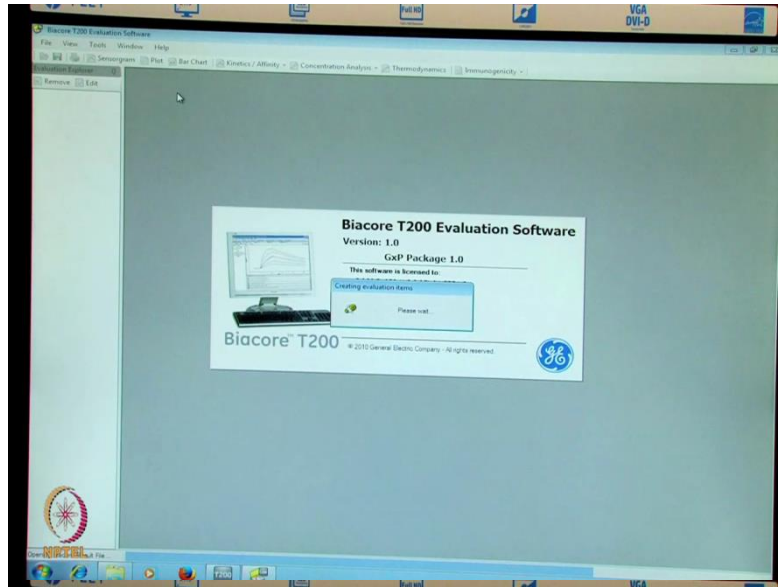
Full HD

VGA DVI-D

Biacore T200 Evaluation Software

File View Tools Window Help

Sensorgram Plot Bar Chart Kinetics / Affinity Concentration Analysis Thermodynamics Immunogenicity

Evaluation Explorer

Remove Edit

Biacore T200 Evaluation Software

Version: 1.0

GxP Package 1.0

This software is licensed to:

Creating evaluation items

Please wait...

Biacore™ T200

© 2010 General Electric Company - All rights reserved.

NPTEL

Open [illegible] File